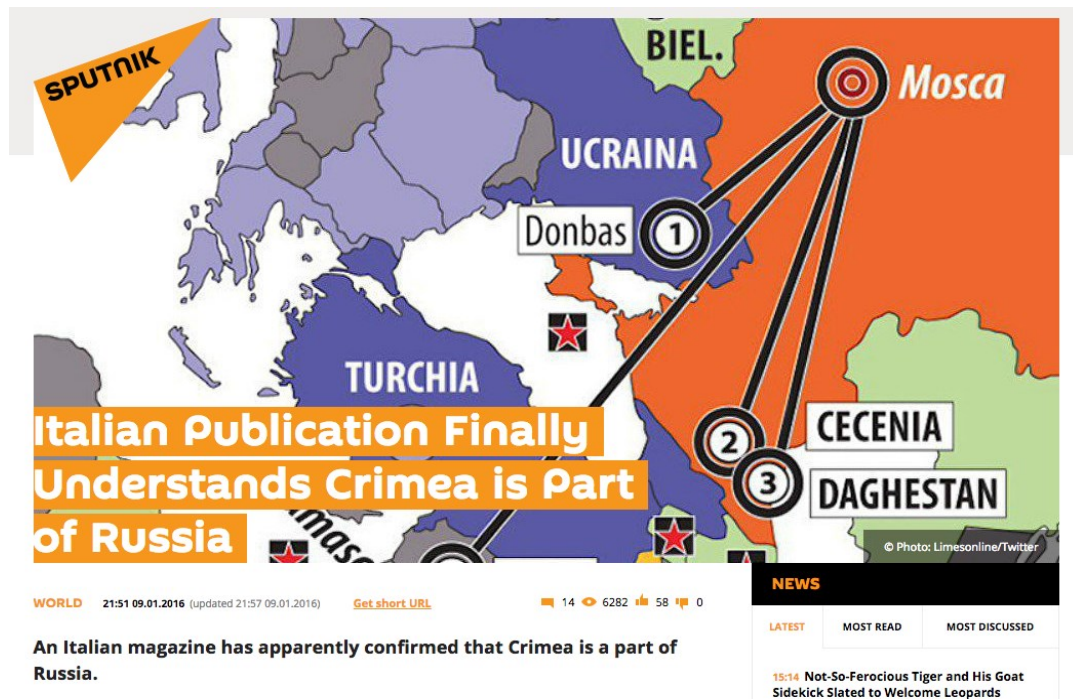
SPUTNIK

BIEL.

Mosca

UCRAINA

Donbas 1

TURCHIA

2 CECENIA

3 DAGHESTAN

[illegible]masc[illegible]

Italian Publication Finally Understands Crimea is Part of Russia

© Photo: Limesonline/Twitter

WORLD 21:51 09.01.2016 (updated 21:57 09.01.2016) Get short URL 14 6282 58 0

An Italian magazine has apparently confirmed that Crimea is a part of Russia.

NEWS

LATEST MOST READ MOST DISCUSSED

15:14 Not-So-Ferocious Tiger and His Goat Sidekick Slated to Welcome Leopards